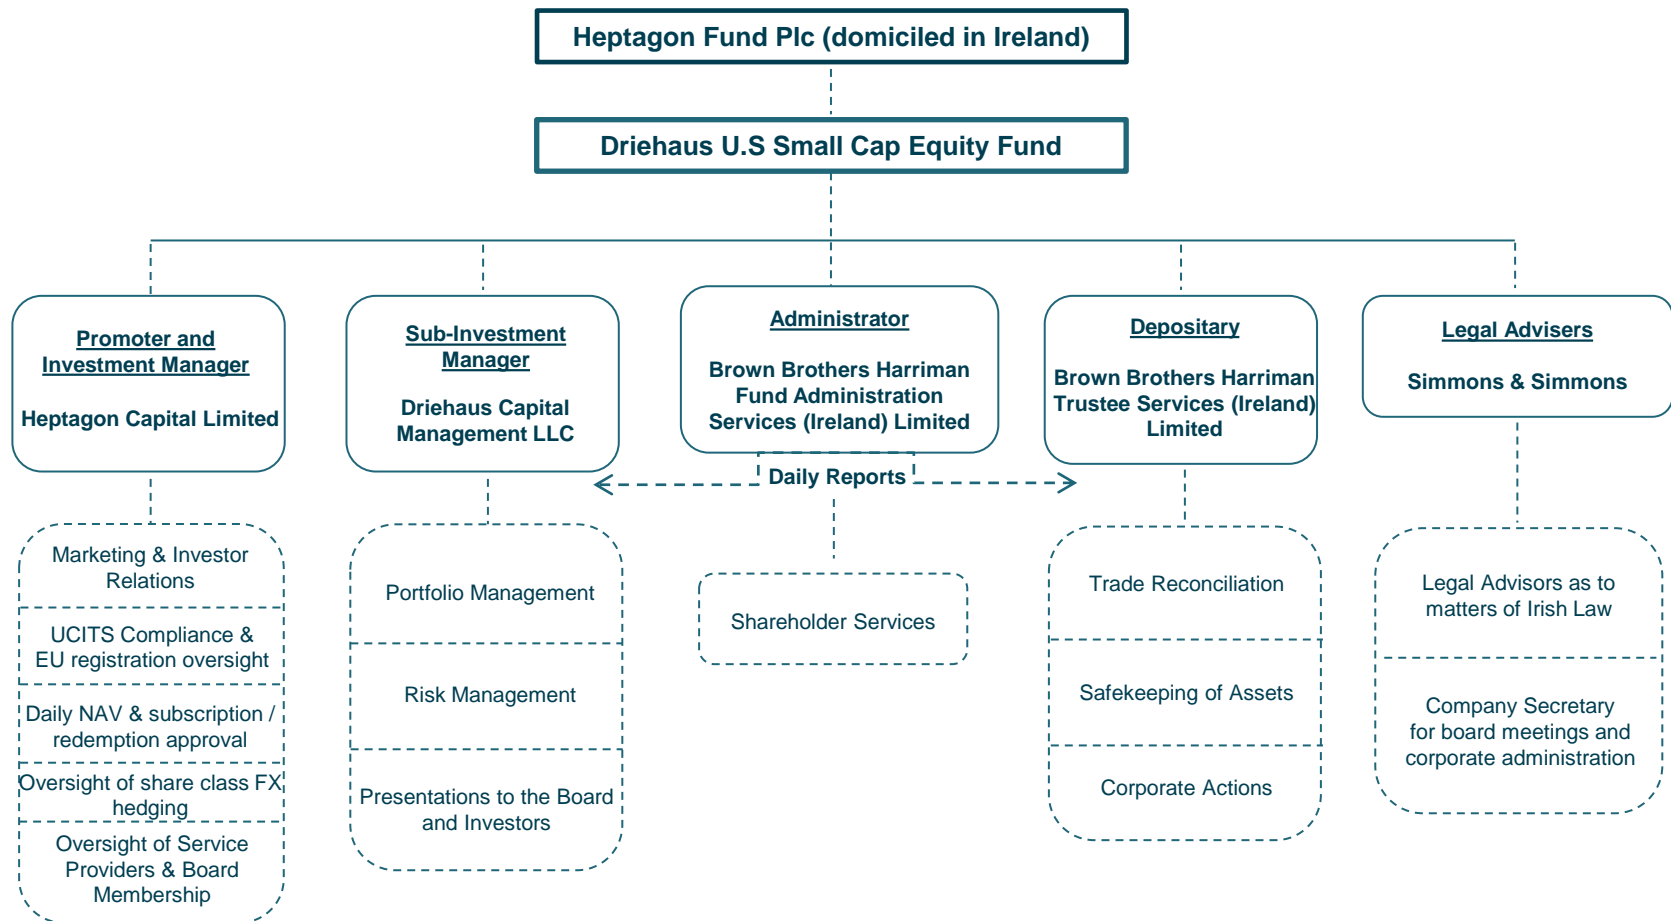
Heptagon Fund Plc (domiciled in Ireland)

Driehaus U.S Small Cap Equity Fund

Promoter and Investment Manager

Heptagon Capital Limited

Sub-Investment Manager

Driehaus Capital Management LLC

Administrator

Brown Brothers Harriman Fund Administration Services (Ireland) Limited

Depositary

Brown Brothers Harriman Trustee Services (Ireland) Limited

Legal Advisers

Simmons & Simmons

Daily Reports

Marketing & Investor Relations

UCITS Compliance & EU registration oversight

Daily NAV & subscription / redemption approval

Oversight of share class FX hedging

Oversight of Service Providers & Board Membership

Portfolio Management

Risk Management

Presentations to the Board and Investors

Shareholder Services

Trade Reconciliation

Safekeeping of Assets

Corporate Actions

Legal Advisors as to matters of Irish Law

Company Secretary for board meetings and corporate administration